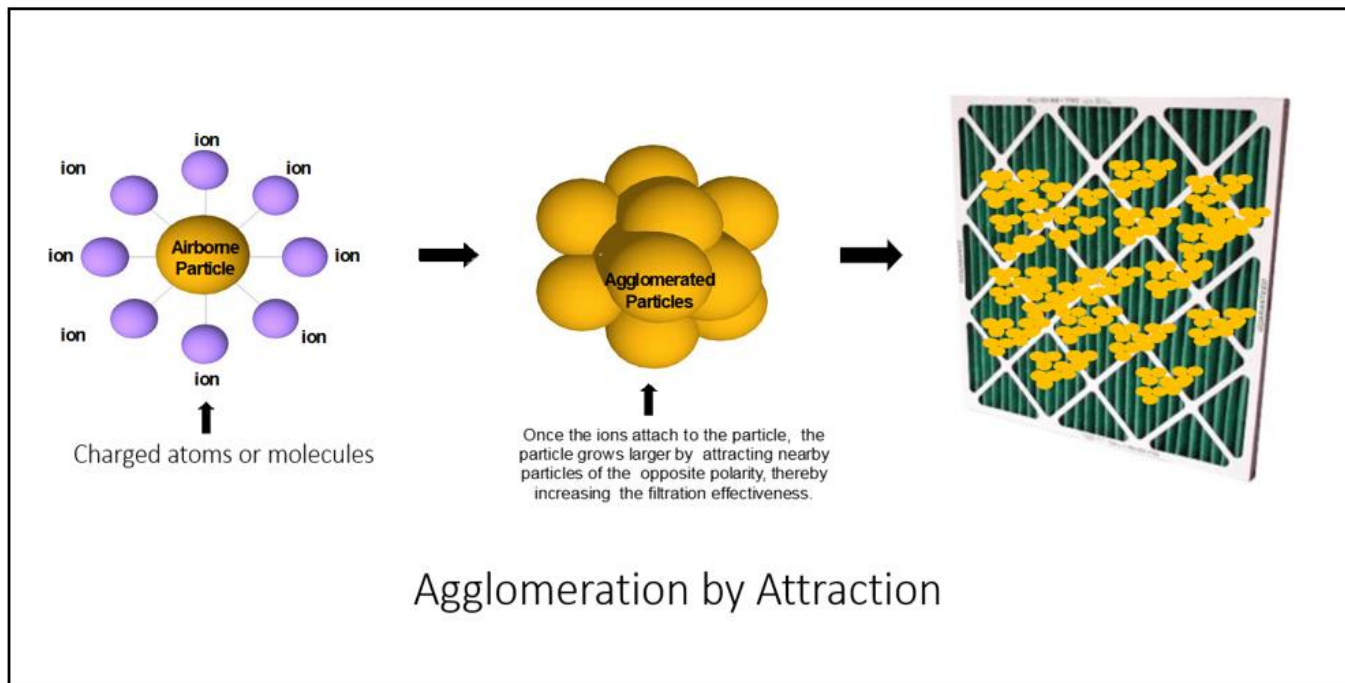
ion

ion

ion

ion

Airborne Particle

ion

ion

ion

ion

Charged atoms or molecules

Agglomerated Particles

Once the ions attach to the particle, the particle grows larger by attracting nearby particles of the opposite polarity, thereby increasing the filtration effectiveness.

Agglomeration by Attraction